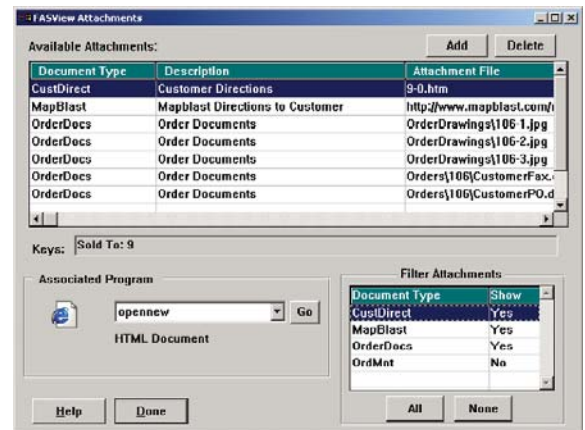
FASView Attachments

Available Attachments:

Add Delete

| Document Type | Description | Attachment File |
|---|---|---|
| CustDirect | Customer Directions | 9-0.htm |
| MapBlast | Mapblast Directions to Customer | http://www.mapblast.com/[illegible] |
| OrderDocs | Order Documents | OrderDrawings\106-1.jpg |
| OrderDocs | Order Documents | OrderDrawings\106-2.jpg |
| OrderDocs | Order Documents | OrderDrawings\106-3.jpg |
| OrderDocs | Order Documents | Orders\106\CustomerFax.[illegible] |
| OrderDocs | Order Documents | Orders\106\CustomerPO.d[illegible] |

Keys: Sold To: 9

Associated Program

opennew Go

HTML Document

Filter Attachments

| Document Type | Show |
|---|---|
| CustDirect | Yes |
| MapBlast | Yes |
| OrderDocs | Yes |
| OrdMnt | No |

Help Done

All None